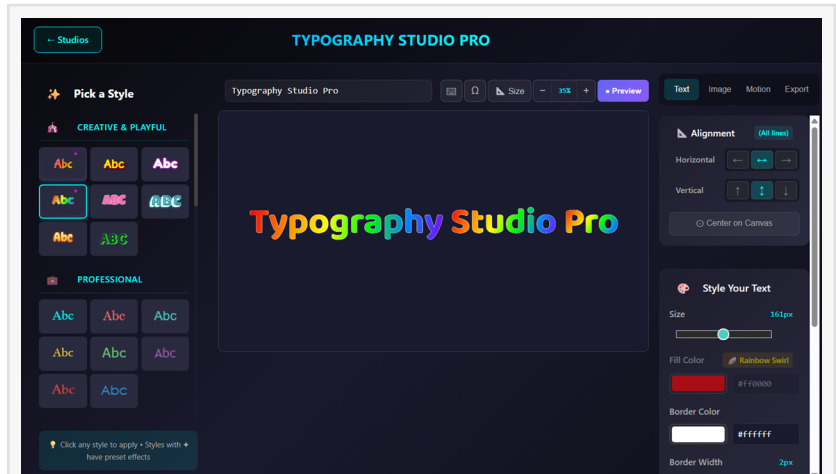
← Studios

TYPOGRAPHY STUDIO PRO

Pick a Style

CREATIVE & PLAYFUL

Abc Abc Abc
Abc ABC ABC
Abc ABC

PROFESSIONAL

Abc Abc Abc
Abc Abc Abc
Abc Abc

Click any style to apply • Styles with ✦ have preset effects

Typography Studio Pro

Ω Size − 35% + • Preview

Typography Studio Pro

Text Image Motion Export

Alignment (All lines)

Horizontal ← ↔ →

Vertical ↑ ↕ ↓

⊙ Center on Canvas

Style Your Text

Size 161px

Fill Color Rainbow Swirl

#ff0000

Border Color

#ffffff

Border Width 2px